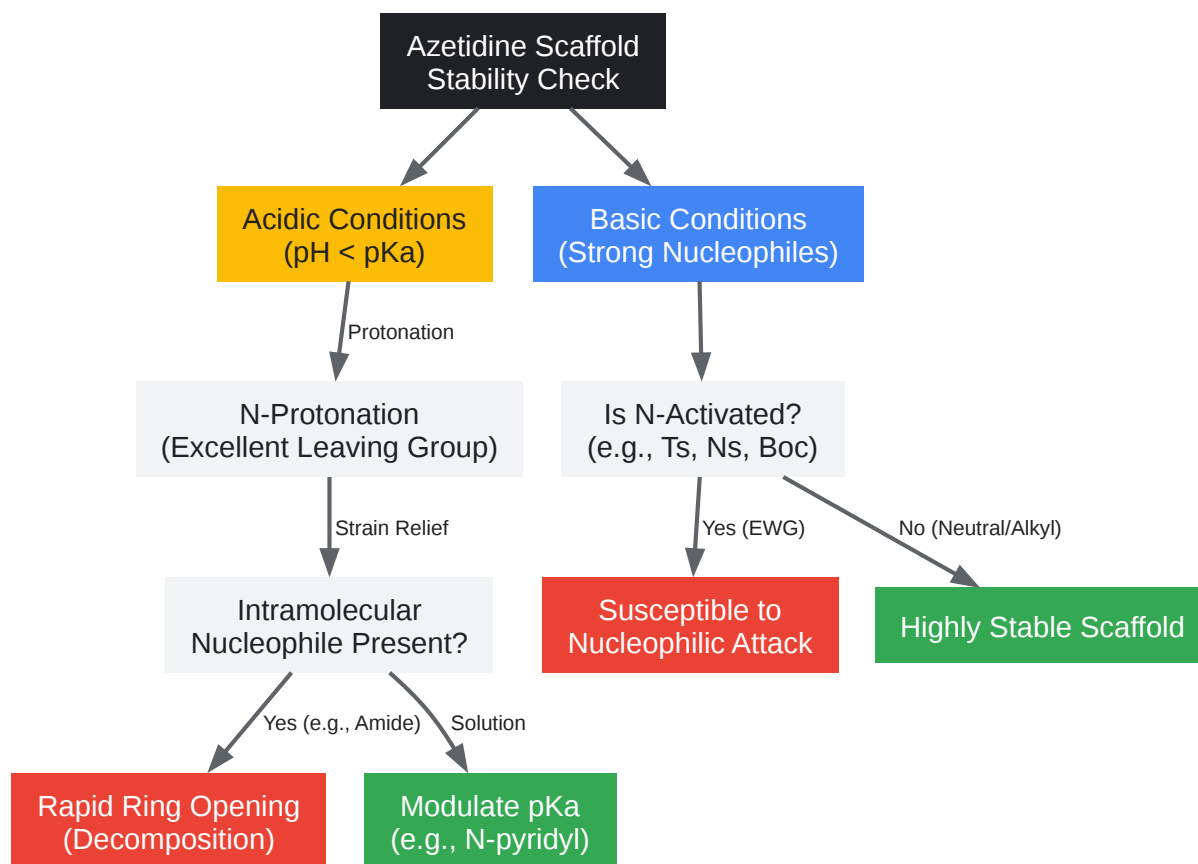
Azetidine Scaffold Stability Check

Acidic Conditions (pH < pKa)

Basic Conditions (Strong Nucleophiles)

Protonation

N-Protonation (Excellent Leaving Group)

Is N-Activated? (e.g., Ts, Ns, Boc)

Strain Relief

Yes (EWG)

No (Neutral/Alkyl)

Intramolecular Nucleophile Present?

Susceptible to Nucleophilic Attack

Highly Stable Scaffold

Yes (e.g., Amide)

Solution

Rapid Ring Opening (Decomposition)

Modulate pKa (e.g., N-pyridyl)